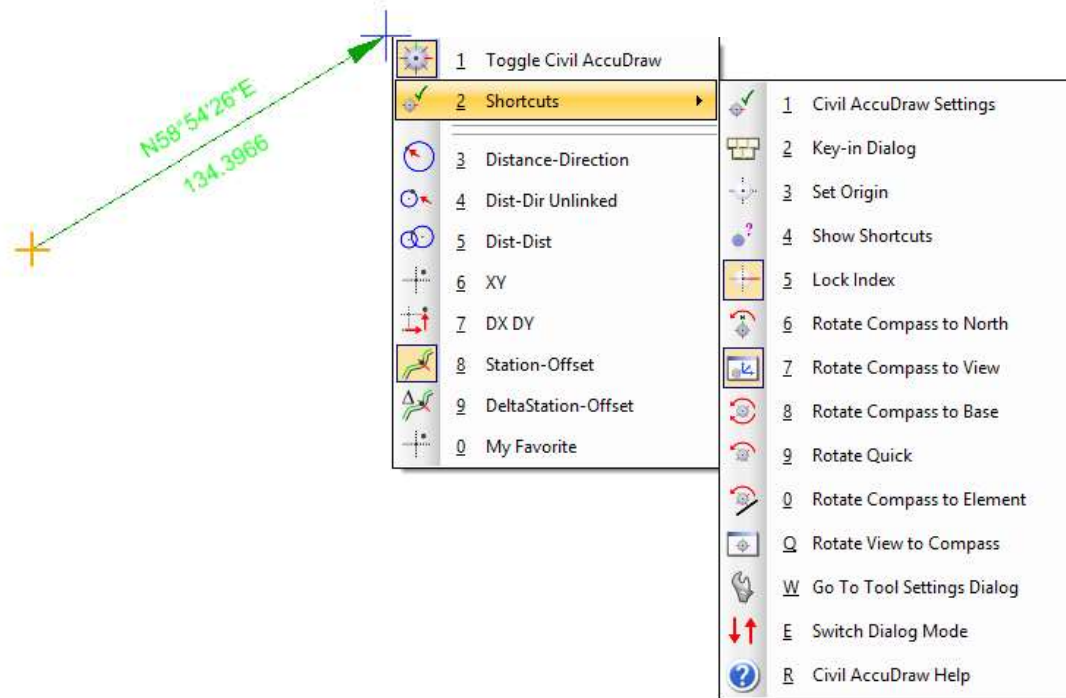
N58°54'26"E
134.3966

1 Toggle Civil AccuDraw
2 Shortcuts
3 Distance-Direction
4 Dist-Dir Unlinked
5 Dist-Dist
6 XY
7 DX DY
8 Station-Offset
9 DeltaStation-Offset
0 My Favorite

1 Civil AccuDraw Settings
2 Key-in Dialog
3 Set Origin
4 Show Shortcuts
5 Lock Index
6 Rotate Compass to North
7 Rotate Compass to View
8 Rotate Compass to Base
9 Rotate Quick
0 Rotate Compass to Element
Q Rotate View to Compass
W Go To Tool Settings Dialog
E Switch Dialog Mode
R Civil AccuDraw Help